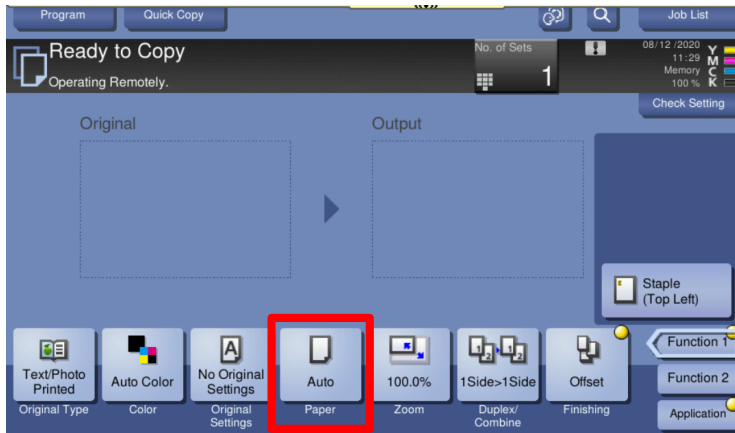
Program

Quick Copy

Job List

Ready to Copy

Operating Remotely.

No. of Sets

1

08/12 /2020
11:29
Memory
100 %

Y
M
C
K

Check Setting

Original

Output

Staple (Top Left)

Text/Photo Printed
Original Type

Auto Color
Color

No Original Settings
Original Settings

Auto
Paper

100.0%
Zoom

1Side>1Side
Duplex/ Combine

Offset
Finishing

Function 1

Function 2

Application